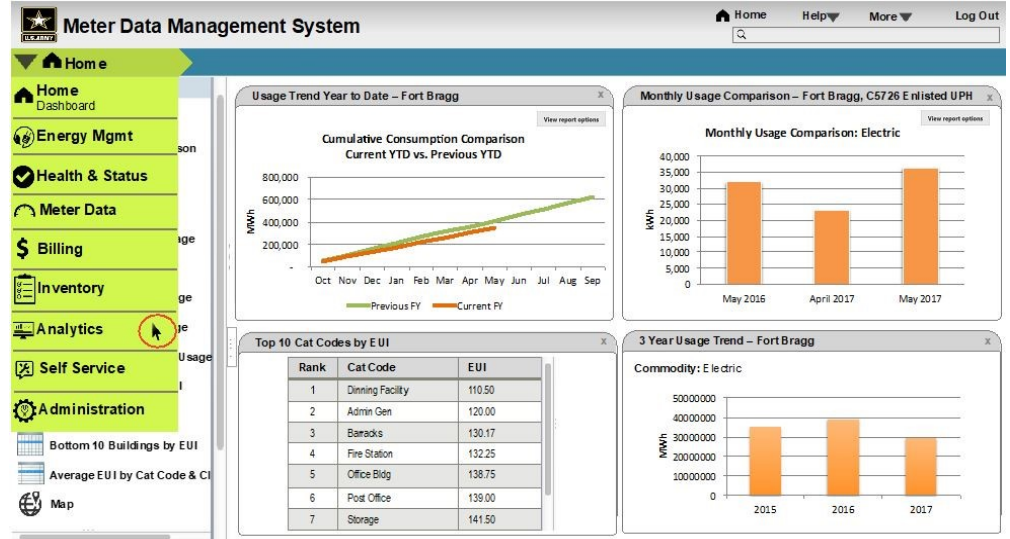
U.S. ARMY

Meter Data Management System

Home Help More Log Out

Home

Home
Dashboard

Energy Mgmt

Health & Status

Meter Data

Billing

Inventory

Analytics

Self Service

Administration

son

ge

ge

ge

Usage

l

Bottom 10 Buildings by EUI

Average EUI by Cat Code & Cl

Map

Usage Trend Year to Date – Fort Bragg

View report options

Cumulative Consumption Comparison
Current YTD vs. Previous YTD

| 800,000 | 600,000 | 400,000 | 200,000 | - |

MWh

Oct Nov Dec Jan Feb Mar Apr May Jun Jul Aug Sep

Previous FY Current FY

Monthly Usage Comparison – Fort Bragg, C5726 Enlisted UPH

View report options

Monthly Usage Comparison: Electric

40,000 35,000 30,000 25,000 20,000 15,000 10,000 5,000 0

kWh

May 2016 April 2017 May 2017

Top 10 Cat Codes by EUI

| Rank | Cat Code | EUI |
|---|---|---|
| 1 | Dinning Facility | 110.50 |
| 2 | Admin Gen | 120.00 |
| 3 | Barracks | 130.17 |
| 4 | Fire Station | 132.25 |
| 5 | Office Bldg | 138.75 |
| 6 | Post Office | 139.00 |
| 7 | Storage | 141.50 |

3 Year Usage Trend – Fort Bragg

Commodity: Electric

50000000 40000000 30000000 20000000 10000000 0

MWh

2015 2016 2017